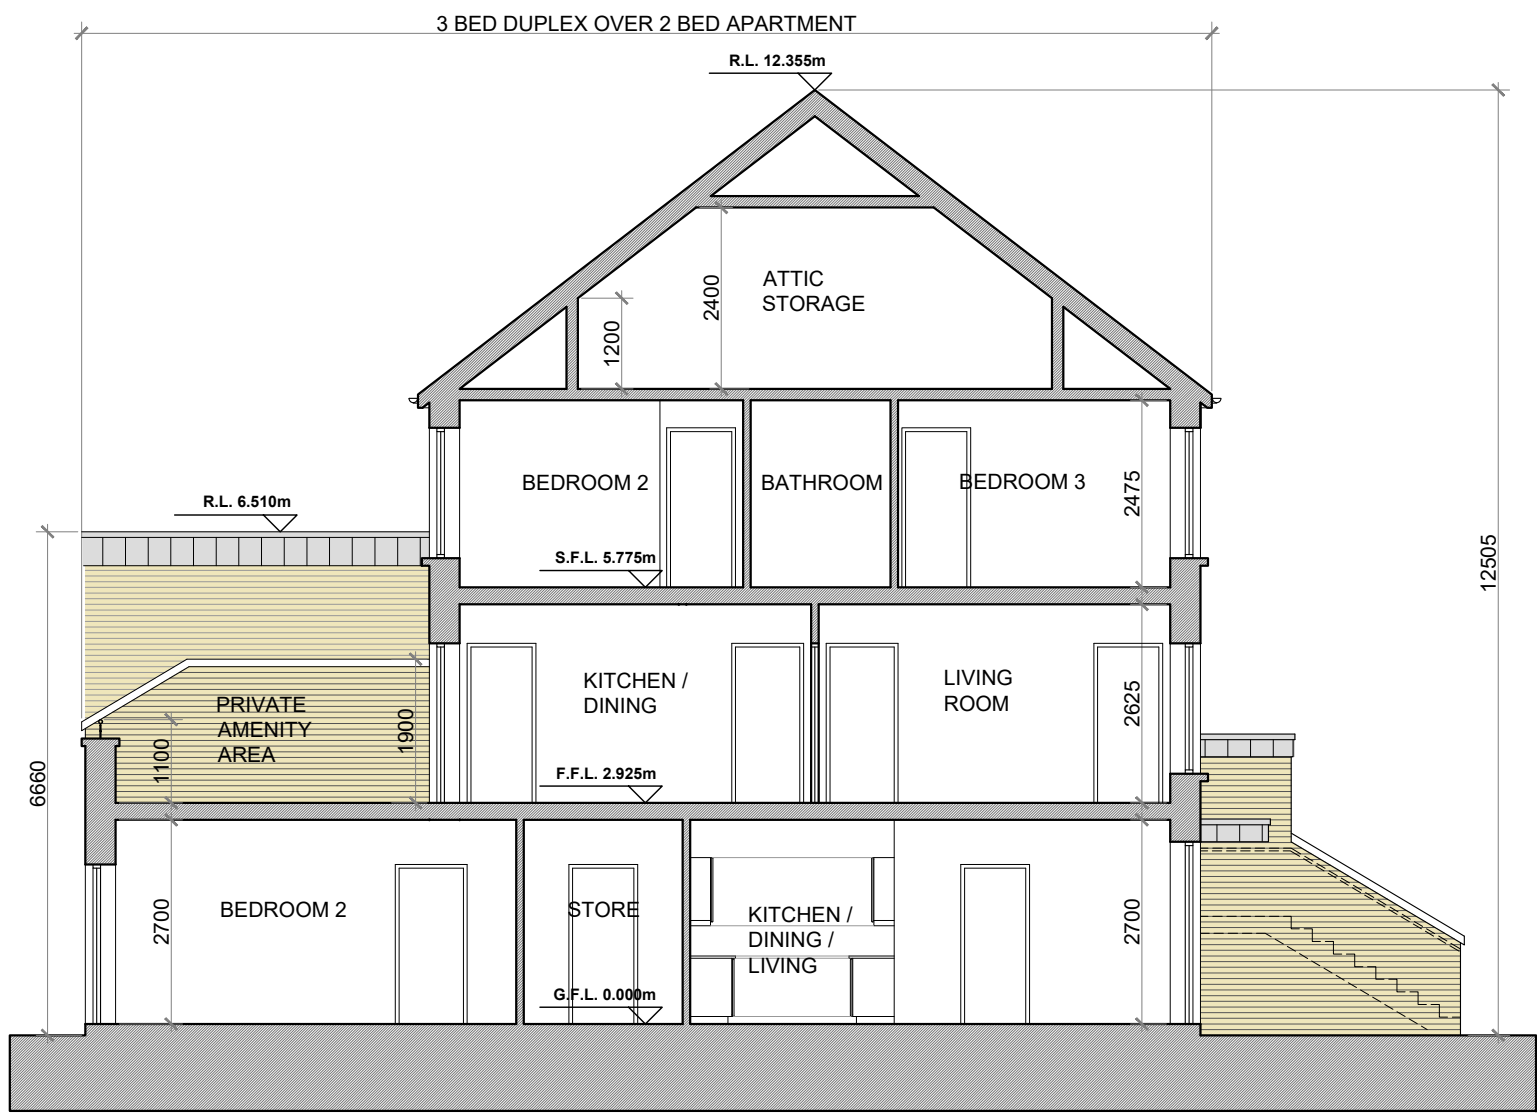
3 BED DUPLEX OVER 2 BED APARTMENT

R.L. 12.355m

ATTIC STORAGE

2400

1200

BEDROOM 2

BATHROOM

BEDROOM 3

2475

R.L. 6.510m

S.F.L. 5.775m

12505

KITCHEN / DINING

LIVING ROOM

PRIVATE AMENITY AREA

1900

2625

1100

6660

F.F.L. 2.925m

BEDROOM 2

STORE

KITCHEN / DINING / LIVING

2700

2700

G.F.L. 0.000m